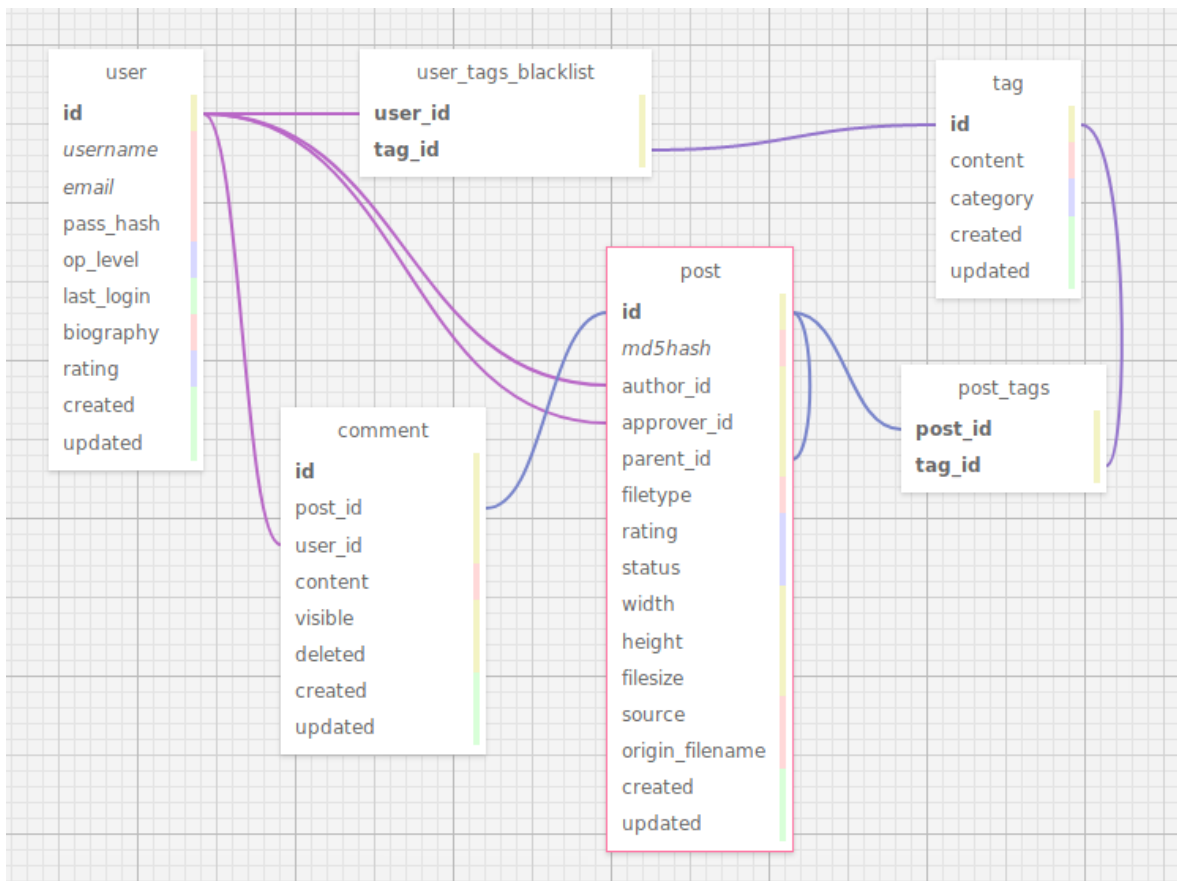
user
id
username
email
pass_hash
op_level
last_login
biography
rating
created
updated

user_tags_blacklist
user_id
tag_id

tag
id
content
category
created
updated

post
id
md5hash
author_id
approver_id
parent_id
filetype
rating
status
width
height
filesize
source
origin_filename
created
updated

comment
id
post_id
user_id
content
visible
deleted
created
updated

post_tags
post_id
tag_id